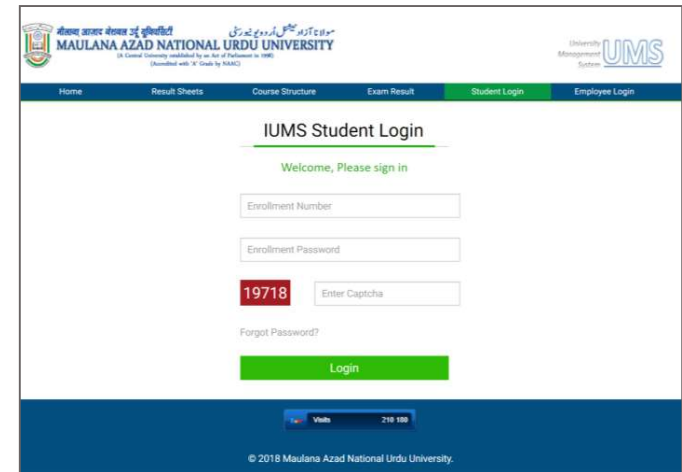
मौलाना आज़ाद नेशनल उर्दू यूनिवर्सिटी
مولانا آزاد نیشنل اردو یونیورسٹی
MAULANA AZAD NATIONAL URDU UNIVERSITY
(A Central University established by an Act of Parliament in 1998)
(Accredited with 'A' Grade by NAAC)

University Management System
IUMS

Home
Result Sheets
Course Structure
Exam Result
Student Login
Employee Login

IUMS Student Login

Welcome, Please sign in

Enrollment Number

Enrollment Password

19718

Enter Captcha

Forgot Password?

Login

Visits 218 188

© 2018 Maulana Azad National Urdu University.